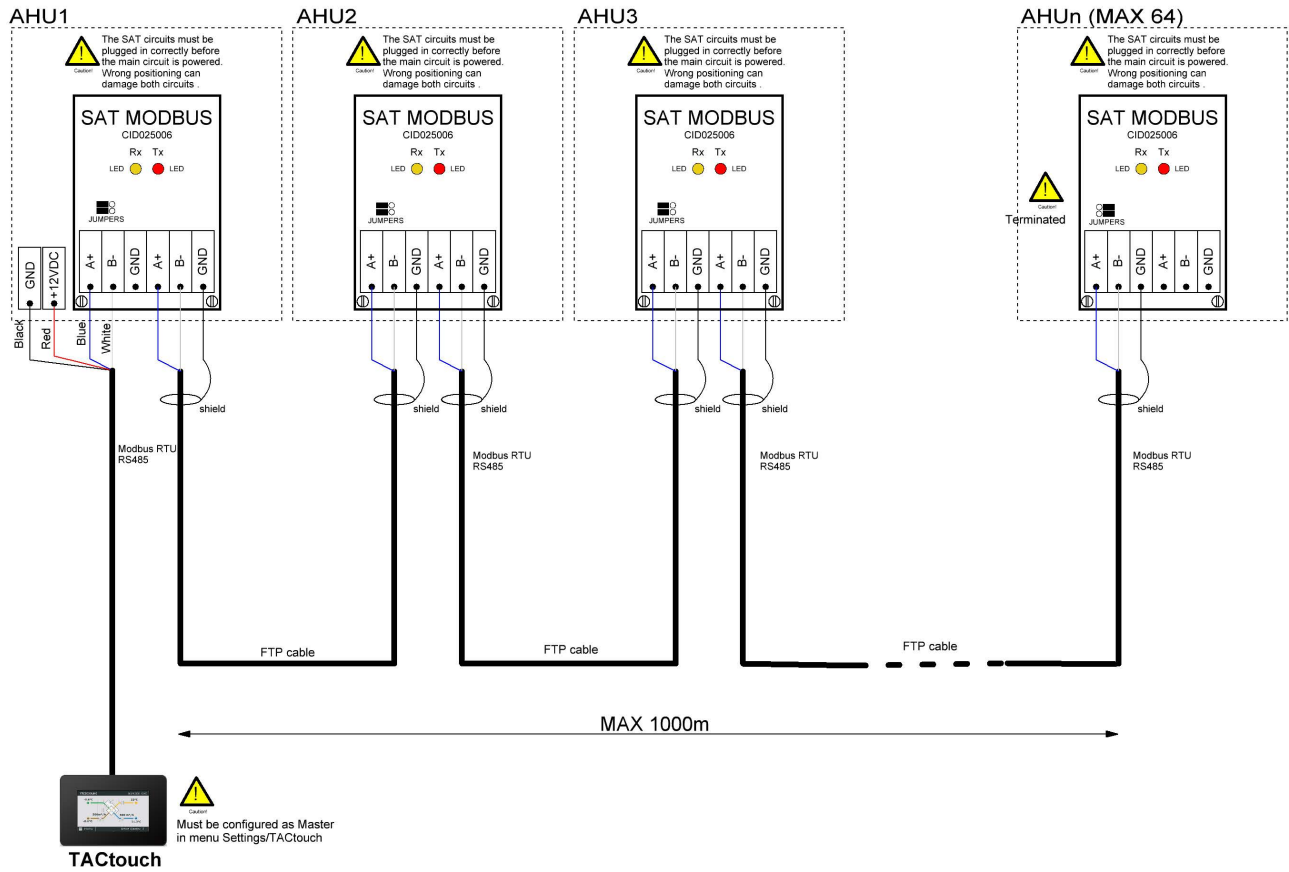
AHU1

Caution!
The SAT circuits must be plugged in correctly before the main circuit is powered. Wrong positioning can damage both circuits .

SAT MODBUS
CID025006
Rx Tx
LED LED
JUMPERS

GND
+12VDC
A+
B-
A+
B-
GND

Black
Red
Blue
White

shield

Modbus RTU
RS485

AHU2

Caution!
The SAT circuits must be plugged in correctly before the main circuit is powered. Wrong positioning can damage both circuits .

SAT MODBUS
CID025006
Rx Tx
LED LED
JUMPERS

A+
B-
GND
A+
B-
GND

shield
shield

Modbus RTU
RS485

AHU3

Caution!
The SAT circuits must be plugged in correctly before the main circuit is powered. Wrong positioning can damage both circuits .

SAT MODBUS
CID025006
Rx Tx
LED LED
JUMPERS

A+
B-
GND
A+
B-
GND

shield
shield

Modbus RTU
RS485

AHUn (MAX 64)

Caution!
The SAT circuits must be plugged in correctly before the main circuit is powered. Wrong positioning can damage both circuits .

SAT MODBUS
CID025006
Rx Tx
LED LED
Caution!
Terminated
JUMPERS

A+
B-
GND
A+
B-
GND

shield

Modbus RTU
RS485

FTP cable
FTP cable
FTP cable

MAX 1000m

Caution!
Must be configured as Master in menu Settings/TACtouch

TACtouch